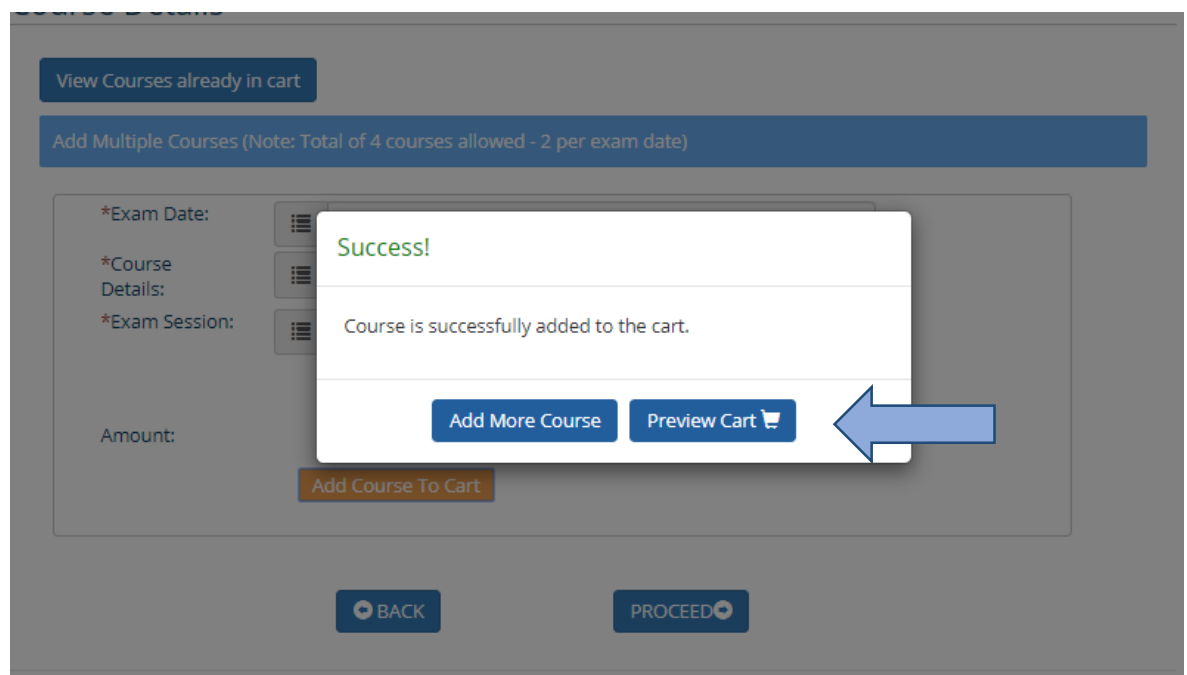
Course Details

View Courses already in cart

Add Multiple Courses (Note: Total of 4 courses allowed - 2 per exam date)

*Exam Date:

*Course Details:

*Exam Session:

Amount:

Add Course To Cart

Success!

Course is successfully added to the cart.

Add More Course

Preview Cart

BACK

PROCEED